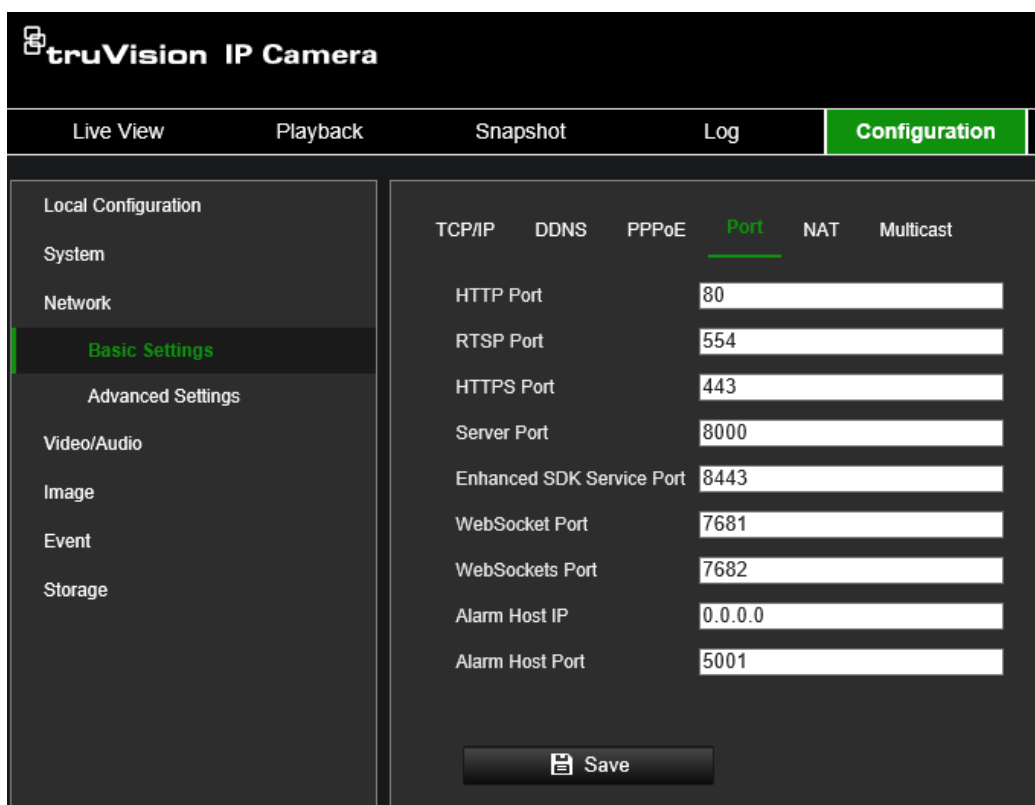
truVision IP Camera

Live View
Playback
Snapshot
Log
Configuration

Local Configuration
System
Network
Basic Settings
Advanced Settings
Video/Audio
Image
Event
Storage

TCP/IP
DDNS
PPPoE
Port
NAT
Multicast

| | |
|---|---|
| HTTP Port | 80 |
| RTSP Port | 554 |
| HTTPS Port | 443 |
| Server Port | 8000 |
| Enhanced SDK Service Port | 8443 |
| WebSocket Port | 7681 |
| WebSockets Port | 7682 |
| Alarm Host IP | 0.0.0.0 |
| Alarm Host Port | 5001 |

Save